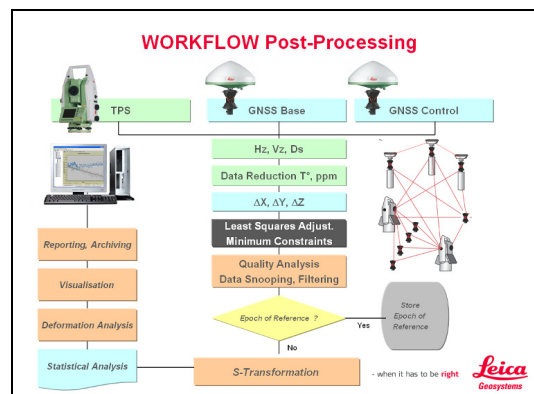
WORKFLOW Post-Processing

TPS

GNSS Base

GNSS Control

Hz, Vz, Ds

Data Reduction T°, ppm

$\Delta X$, $\Delta Y$, $\Delta Z$

Least Squares Adjust.
Minimum Constraints

Quality Analysis
Data Snooping, Filtering

Epoch of Reference ?

Yes

Store
Epoch of
Reference

No

S-Transformation

Reporting, Archiving

Visualisation

Deformation Analysis

Statistical Analysis

- when it has to be right

Leica
Geosystems